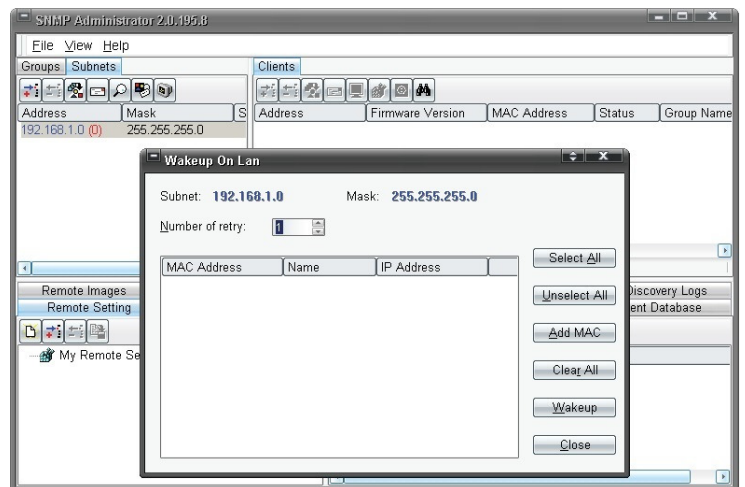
SNMP Administrator 2.0.195.8

File View Help

Groups Subnets

| Address | Mask | S |
|---|---|---|
| 192.168.1.0 (0) | 255.255.255.0 | |

Clients

| Address | Firmware Version | MAC Address | Status | Group Name |
|---|---|---|---|---|

Remote Images
Remote Setting

My Remote Se

Discovery Logs
ent Database

Wakeup On Lan

Subnet: 192.168.1.0 Mask: 255.255.255.0

Number of retry: 1

| MAC Address | Name | IP Address | |
|---|---|---|---|

Select All
Unselect All
Add MAC
Clear All
Wakeup
Close